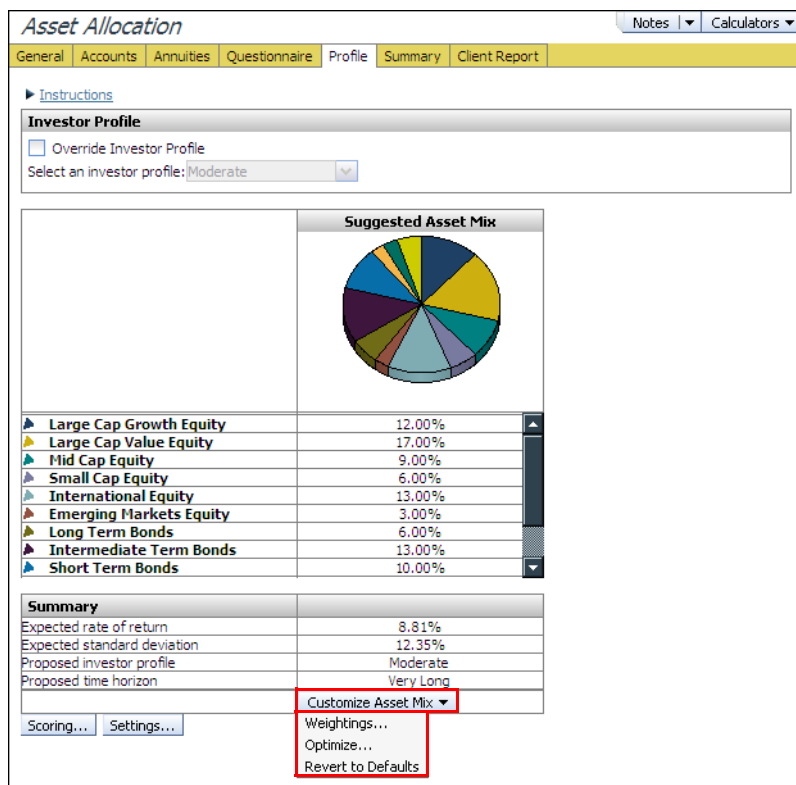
Asset Allocation

Notes ▼ Calculators ▼

General | Accounts | Annuities | Questionnaire | Profile | Summary | Client Report

▶ Instructions

Investor Profile

Override Investor Profile

Select an investor profile: Moderate

Suggested Asset Mix

| | |
|---|---|
| Large Cap Growth Equity | 12.00% |
| Large Cap Value Equity | 17.00% |
| Mid Cap Equity | 9.00% |
| Small Cap Equity | 6.00% |
| International Equity | 13.00% |
| Emerging Markets Equity | 3.00% |
| Long Term Bonds | 6.00% |
| Intermediate Term Bonds | 13.00% |
| Short Term Bonds | 10.00% |

| Summary | |
|---|---|
| Expected rate of return | 8.81% |
| Expected standard deviation | 12.35% |
| Proposed investor profile | Moderate |
| Proposed time horizon | Very Long |

Customize Asset Mix ▼

Weightings...

Optimize...

Revert to Defaults

Scoring... Settings...